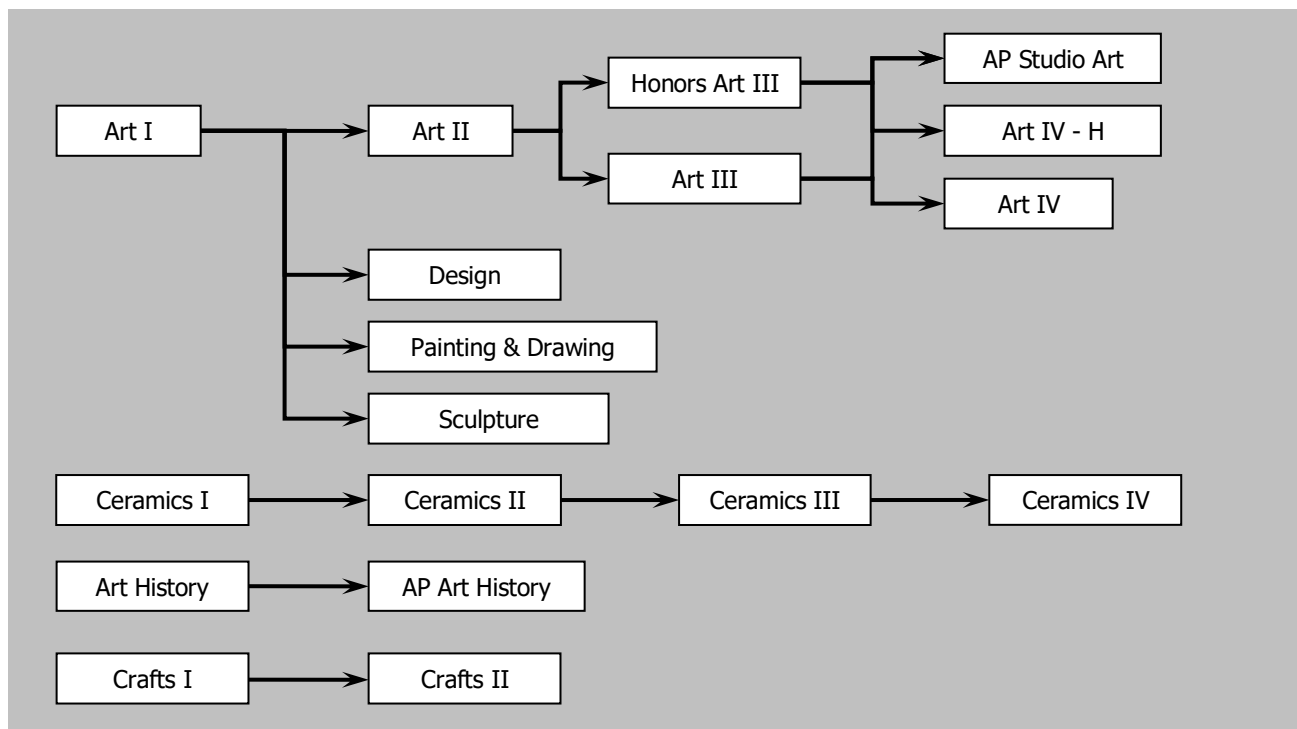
Art I

Art II

Honors Art III

Art III

AP Studio Art

Art IV - H

Art IV

Design

Painting & Drawing

Sculpture

Ceramics I

Ceramics II

Ceramics III

Ceramics IV

Art History

AP Art History

Crafts I

Crafts II